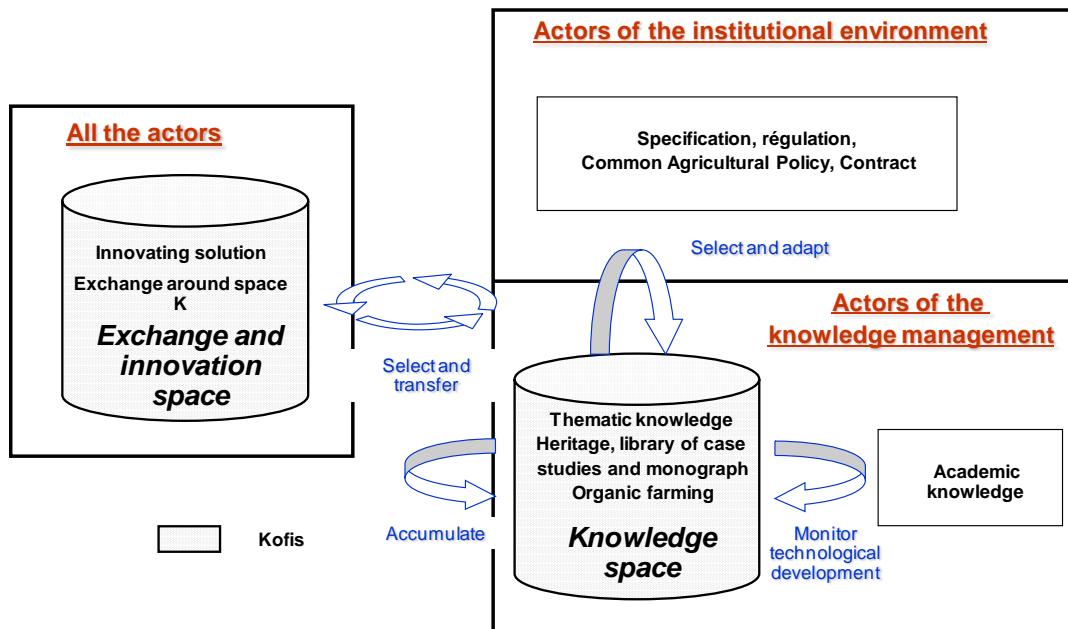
Actors of the institutional environment

All the actors

Specification, régulation, Common Agricultural Policy, Contract

Select and adapt

Innovating solution

Exchange around space K

Exchange and innovation space

Actors of the knowledge management

Select and transfer

Thematic knowledge

Heritage, library of case studies and monograph

Organic farming

Knowledge space

Academic knowledge

Kofis

Accumulate

Monitor technological development